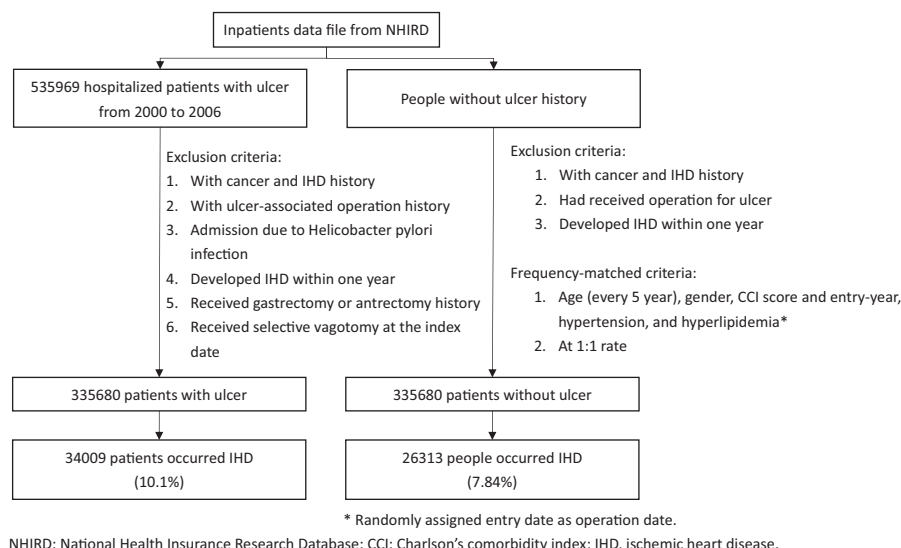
Inpatients data file from NHIRD

535969 hospitalized patients with ulcer from 2000 to 2006

People without ulcer history

Exclusion criteria:
1. With cancer and IHD history
2. With ulcer-associated operation history
3. Admission due to Helicobacter pylori infection
4. Developed IHD within one year
5. Received gastrectomy or antrectomy history
6. Received selective vagotomy at the index date

Exclusion criteria:
1. With cancer and IHD history
2. Had received operation for ulcer
3. Developed IHD within one year

Frequency-matched criteria:
1. Age (every 5 year), gender, CCI score and entry-year, hypertension, and hyperlipidemia*
2. At 1:1 rate

335680 patients with ulcer

335680 patients without ulcer

34009 patients occurred IHD (10.1%)

26313 people occurred IHD (7.84%)

* Randomly assigned entry date as operation date.

NHIRD: National Health Insurance Research Database; CCI: Charlson's comorbidity index; IHD, ischemic heart disease.